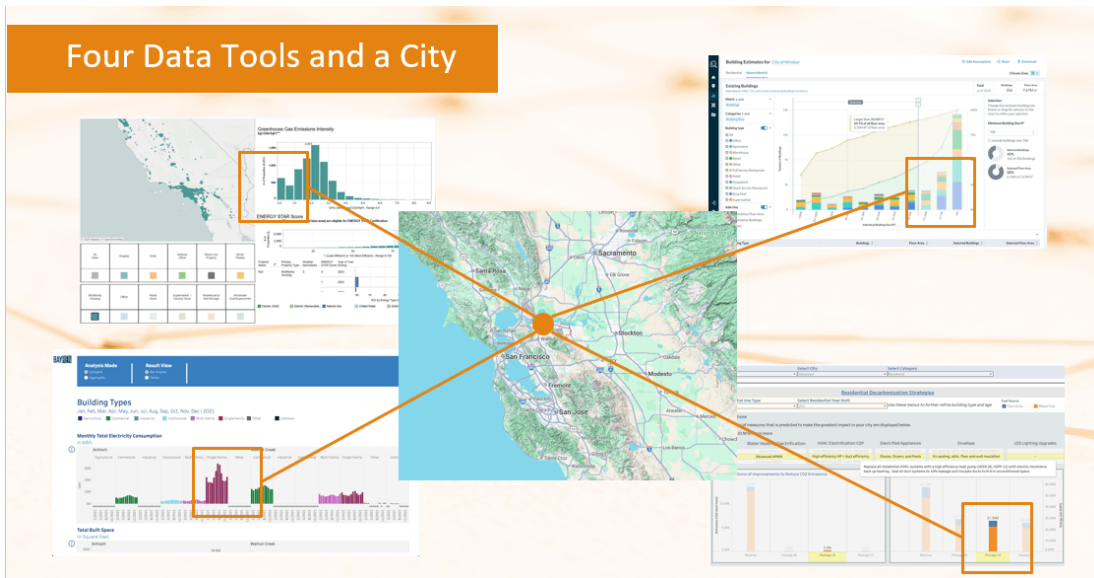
Four Data Tools and a City

Greenhouse Gas Emissions Intensity

ENERGY STAR Score

Building Estimates for City of Windsor

Existing Buildings

Santa Rosa

Sacramento

Elk Grove

Stockton

San Francisco

Fremont

Modesto

San Jose

Analysis Mode

Result View

Building Types

Jan, Feb, Mar, Apr, May, Jun, Jul, Aug, Sep, Oct, Nov, Dec | 2021

Monthly Total Electricity Consumption

Antioch

Walnut Creek

Total Built Space

In Square Feet

Antioch

Walnut Creek

Select City

Select Category

Residential Decarbonization Strategies

Select Residential Year Built

Water Heater Electrification

HVAC Electrification COP

Electrification Appliances

Envelope

LED Lighting Upgrades